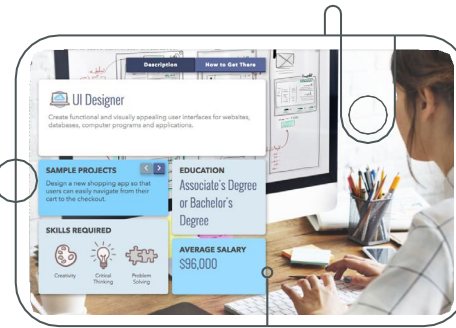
Description
How to Get There

UI Designer

Create functional and visually appealing user interfaces for websites, databases, computer programs and applications.

SAMPLE PROJECTS

Design a new shopping app so that users can easily navigate from their cart to the checkout.

EDUCATION

Associate's Degree or Bachelor's Degree

SKILLS REQUIRED

Creativity
Critical Thinking
Problem Solving

AVERAGE SALARY

$96,000